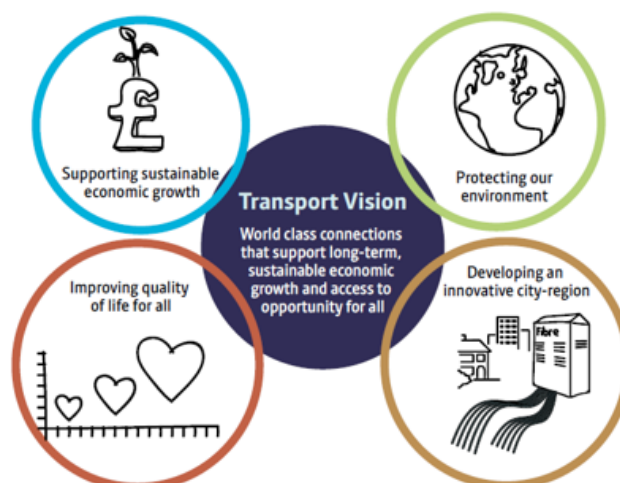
Supporting sustainable economic growth

Protecting our environment

Transport Vision

World class connections that support long-term, sustainable economic growth and access to opportunity for all

Improving quality of life for all

Developing an innovative city-region

Fibre